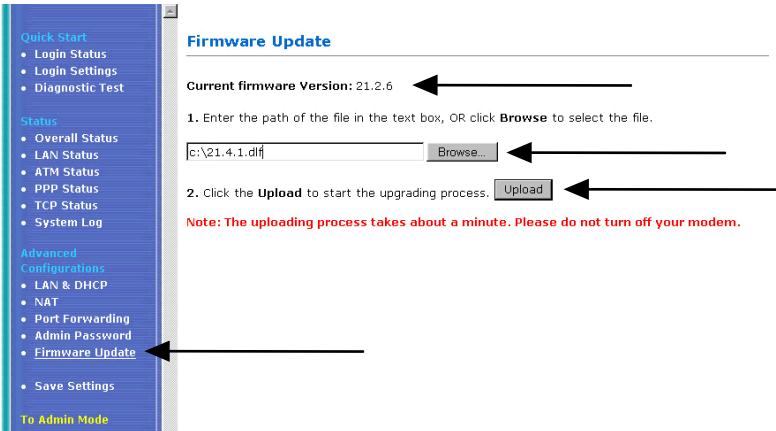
Quick Start
• Login Status
• Login Settings
• Diagnostic Test

Status
• Overall Status
• LAN Status
• ATM Status
• PPP Status
• TCP Status
• System Log

Advanced Configurations
• LAN & DHCP
• NAT
• Port Forwarding
• Admin Password
• Firmware Update

• Save Settings

To Admin Mode

Firmware Update

Current firmware Version: 21.2.6

1. Enter the path of the file in the text box, OR click Browse to select the file.

c:\21.4.1.dlf Browse...

2. Click the Upload to start the upgrading process. Upload

Note: The uploading process takes about a minute. Please do not turn off your modem.